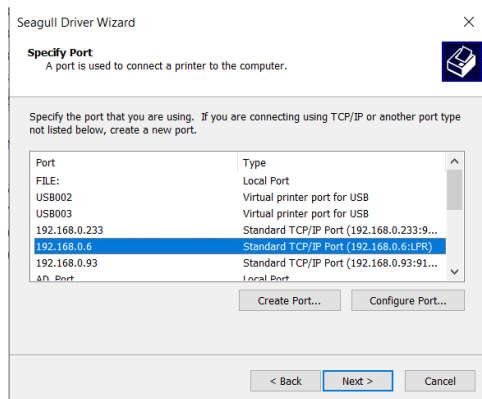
Seagull Driver Wizard

Specify Port
A port is used to connect a printer to the computer.

Specify the port that you are using. If you are connecting using TCP/IP or another port type not listed below, create a new port.

| Port | Type |
|---|---|
| FILE: | Local Port |
| USB002 | Virtual printer port for USB |
| USB003 | Virtual printer port for USB |
| 192.168.0.233 | Standard TCP/IP Port (192.168.0.233:9... |
| 192.168.0.6 | Standard TCP/IP Port (192.168.0.6:LPR) |
| 192.168.0.93 | Standard TCP/IP Port (192.168.0.93:91... |
| AD_Port | Local Port |

Create Port... Configure Port...

< Back Next > Cancel